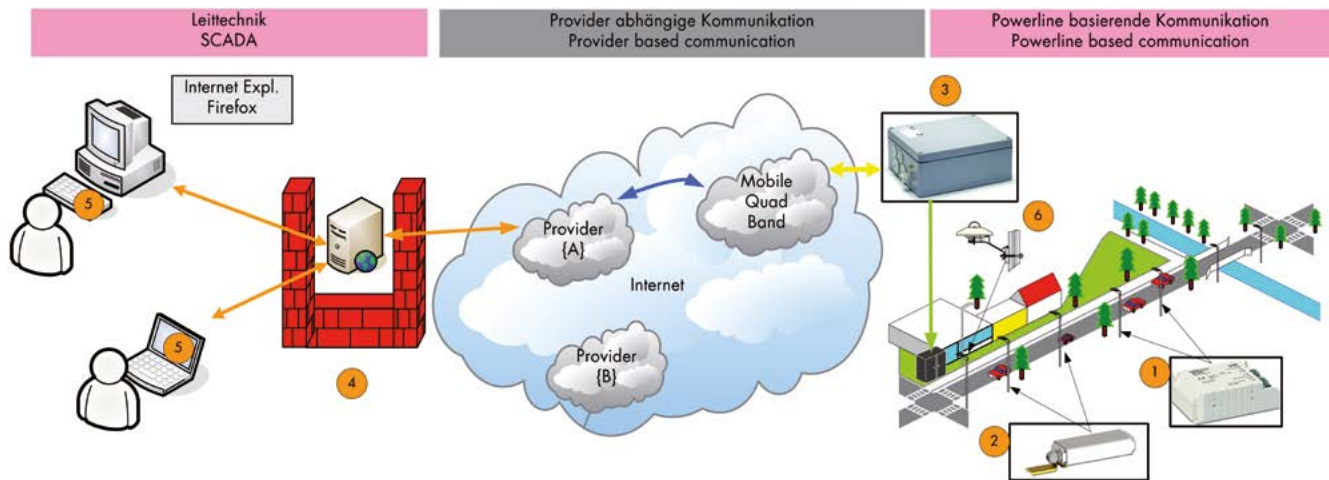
Leittechnik
SCADA

Provider abhängige Kommunikation
Provider based communication

Powerline basierende Kommunikation
Powerline based communication

Internet Expl.
Firefox

5

5

4

Provider
{A}

Mobile
Quad
Band

Internet

Provider
{B}

3

6

1

2